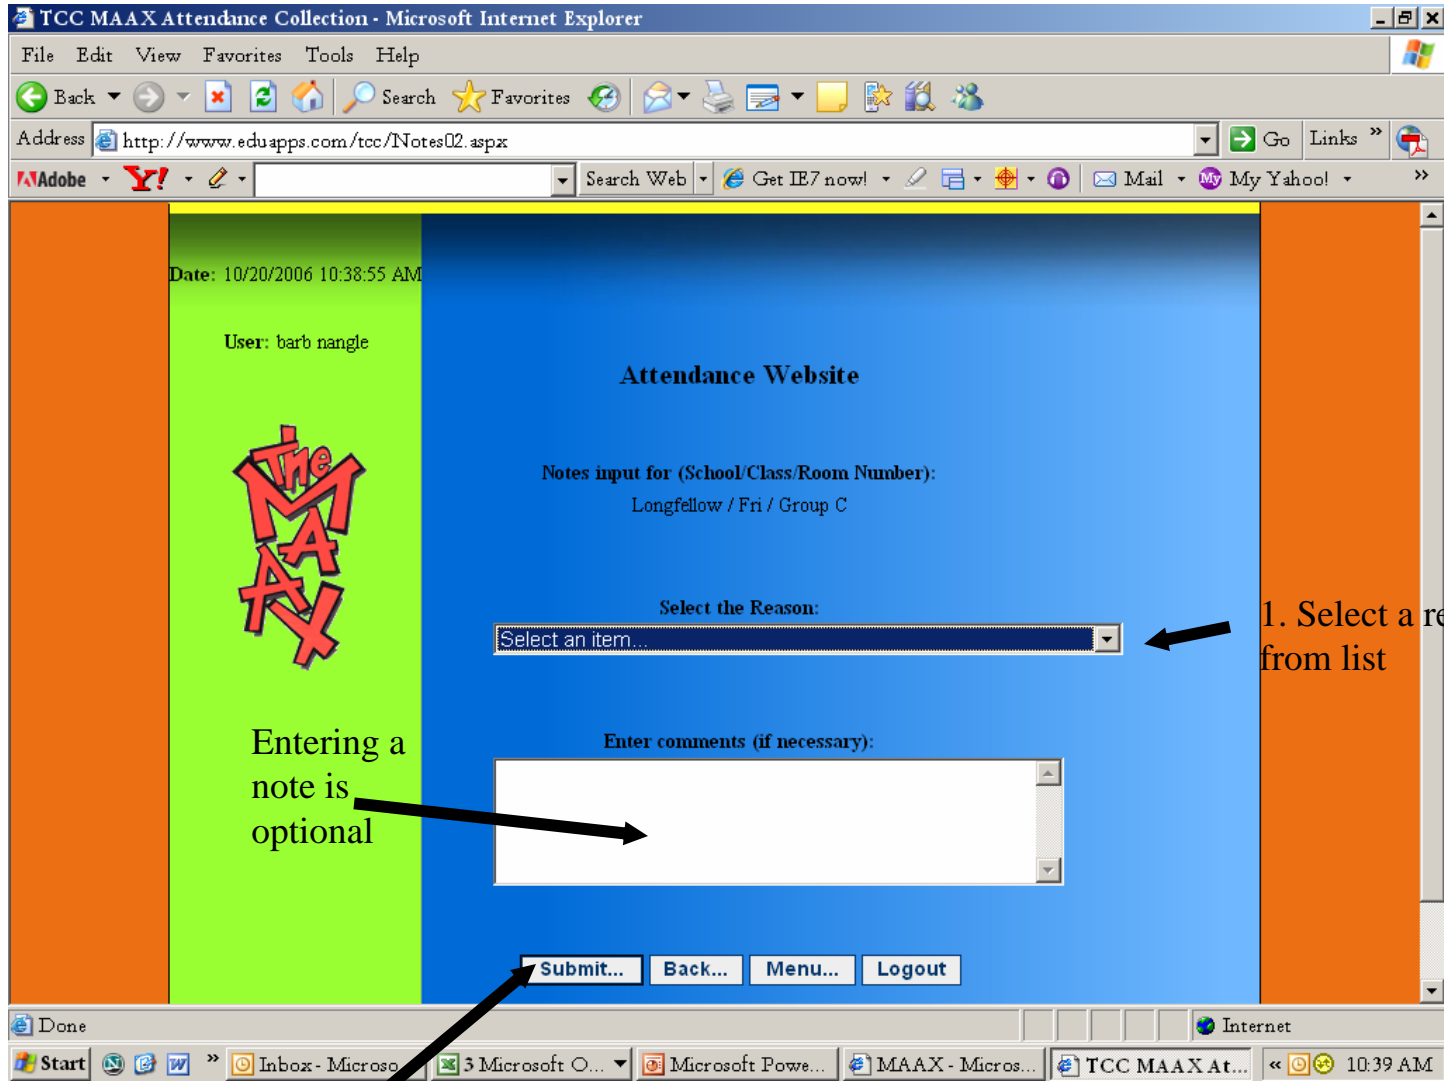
TCC MAAX Attendance Collection - Microsoft Internet Explorer

File Edit View Favorites Tools Help

Back Search Favorites

Address http://www.eduapps.com/tcc/Notes02.aspx Go Links »

Adobe Y! Search Web Get IE7 now! Mail My Yahoo! »

Date: 10/20/2006 10:38:55 AM

User: barb nangle

The MAAX

Attendance Website

Notes input for (School/Class/Room Number):
Longfellow / Fri / Group C

Select the Reason:
Select an item...

1. Select a re from list

Enter comments (if necessary):

Entering a note is optional

Submit... Back... Menu... Logout

Done Internet

Start Inbox - Microso... 3 Microsoft O... Microsoft Powe... MAAX - Micros... TCC MAAX At... 10:39 AM